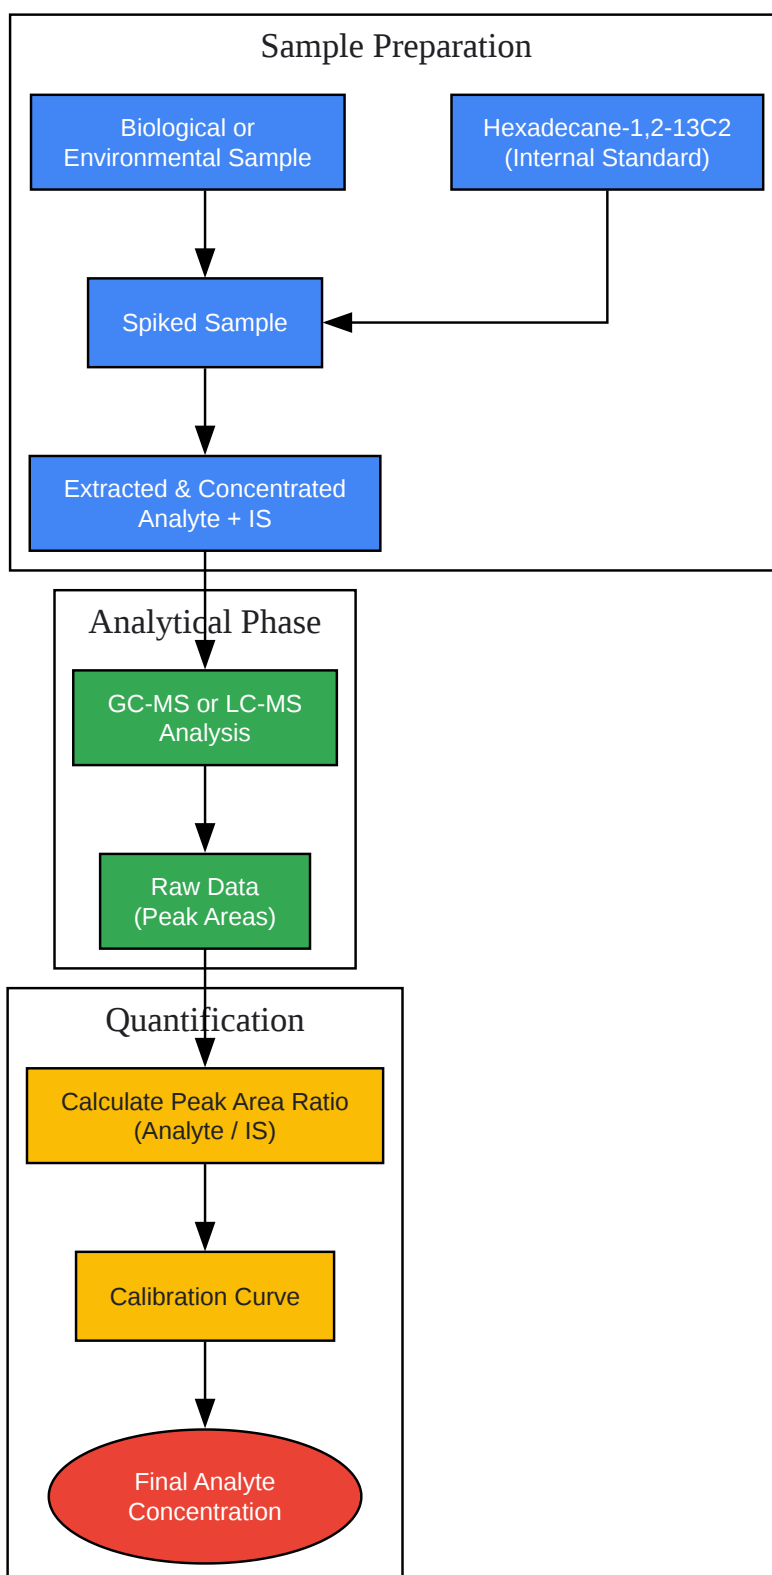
Sample Preparation

Biological or Environmental Sample

Hexadecane-1,2-13C2 (Internal Standard)

Spiked Sample

Extracted & Concentrated Analyte + IS

Analytical Phase

GC-MS or LC-MS Analysis

Raw Data (Peak Areas)

Quantification

Calculate Peak Area Ratio (Analyte / IS)

Calibration Curve

Final Analyte Concentration